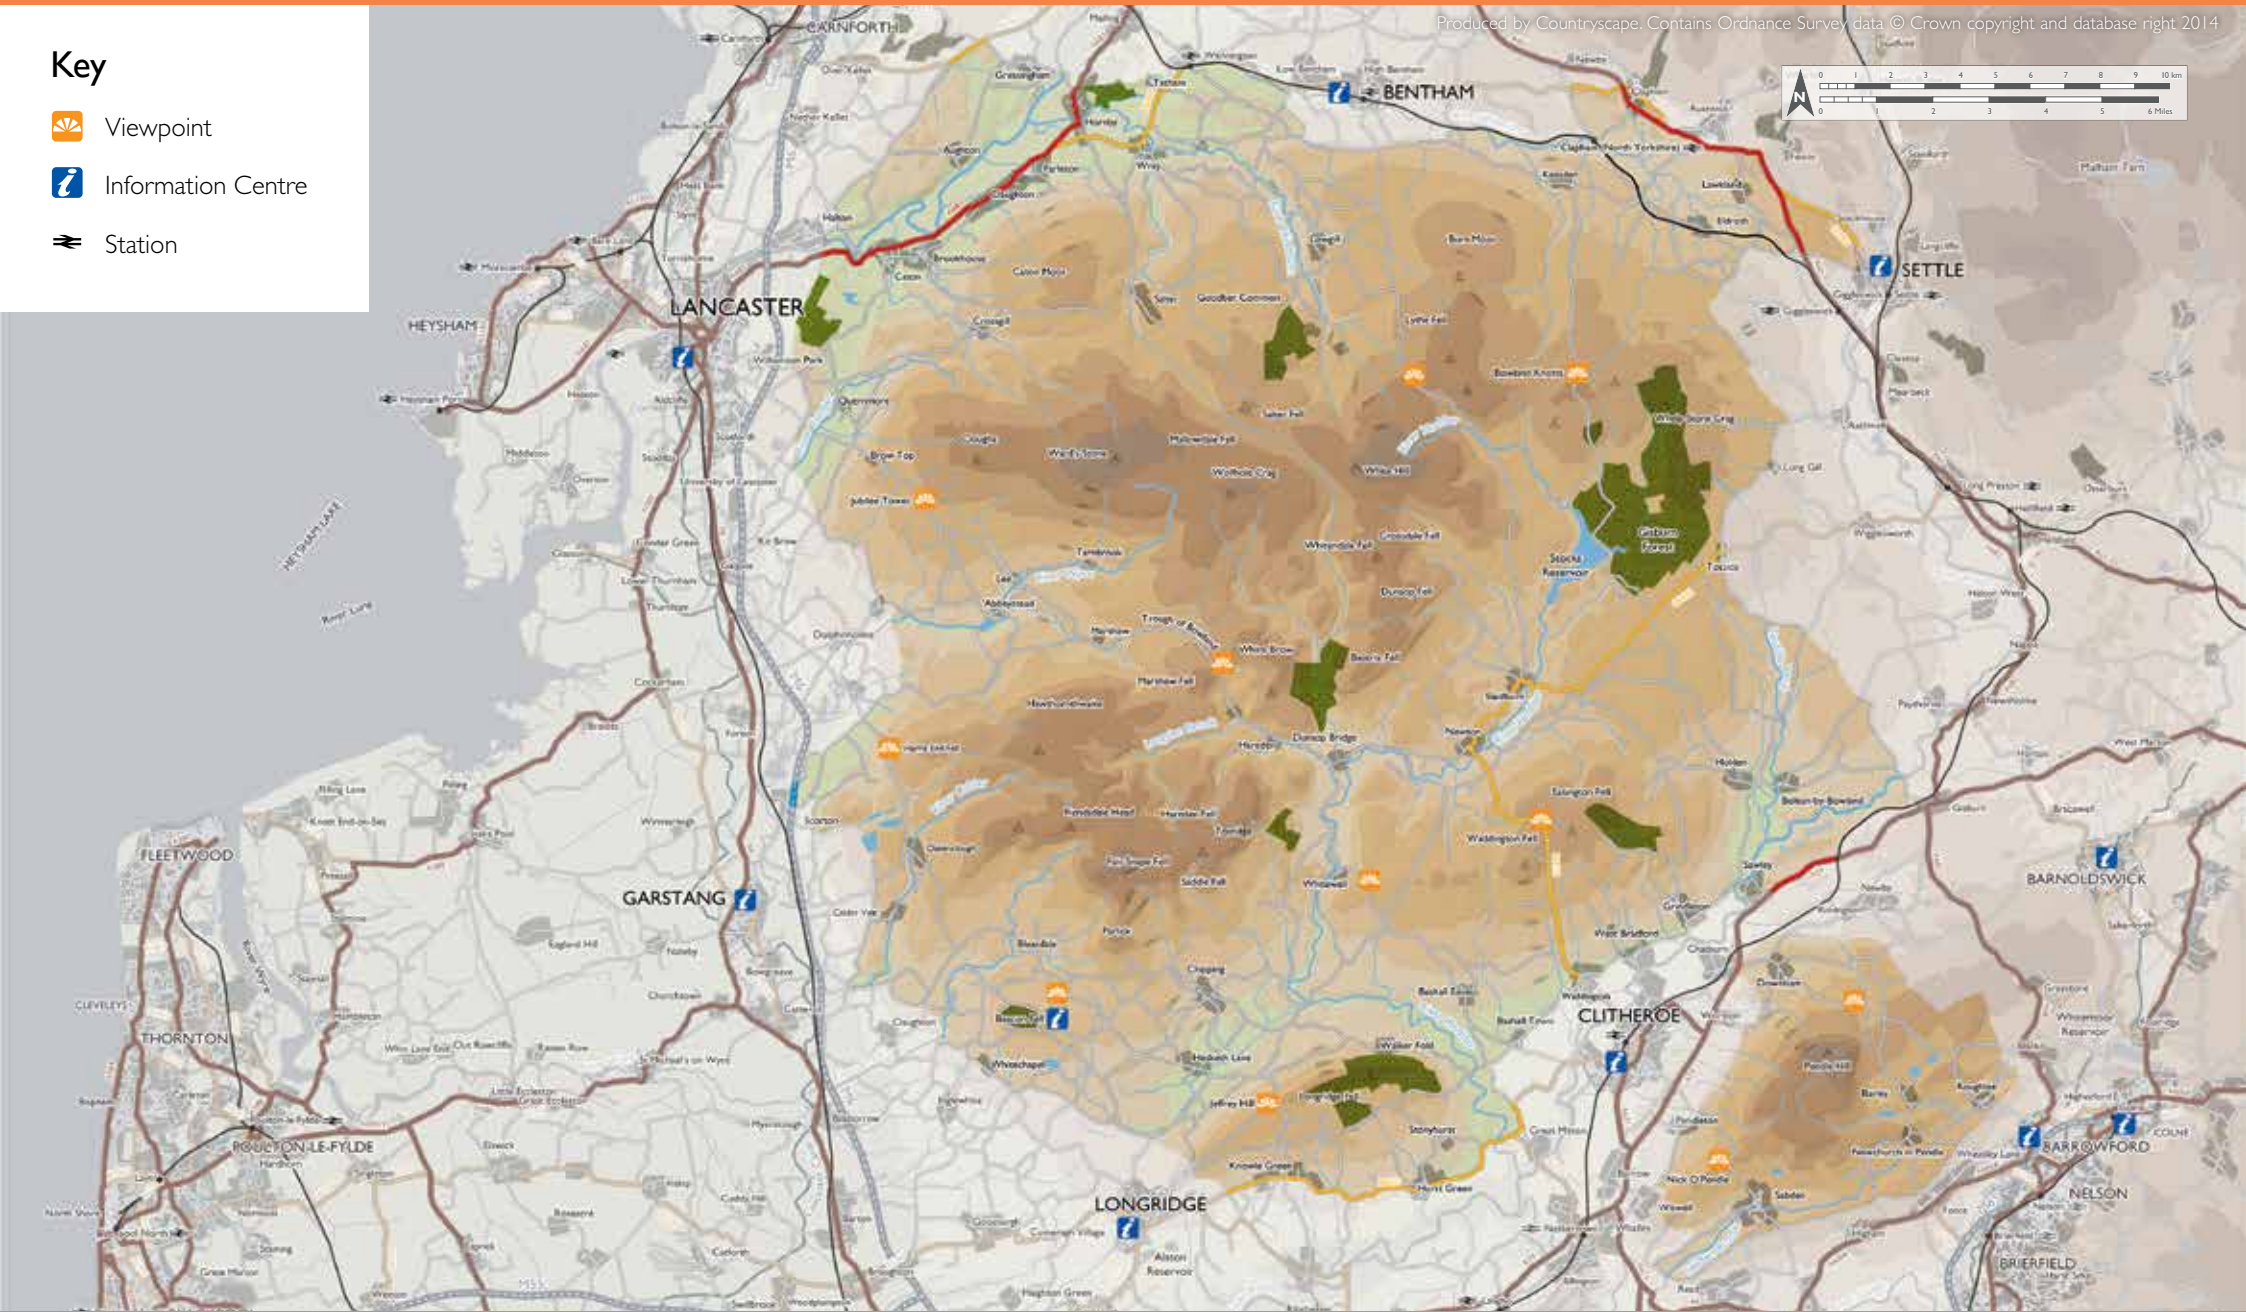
Key

Viewpoint

Information Centre

Station

Produced by Countryscape. Contains Ordnance Survey data © Crown copyright and database right 2014

0 1 2 3 4 5 6 7 8 9 10 km
0 1 2 3 4 5 6 Miles

CARNFORTH
BENTHAM
SETTLE
LANCASTER
HEYSHAM
FLEETWOOD
GARSTANG
THORNTON
POULTON-LE-FYLDE
LONGRIDGE
CLITHEROE
BARNOLDSWICK
BARROWFORD
NELSON
BRIERFIELD
Dunsop Bridge
Stocks Reservoir
Gisburn Forest
Ward's Stone
Jubilee Tower
Beacon Fell
Jeffrey Hill
Pendle Hill
Waddington Fell
Clougha
Slaidburn
Newton
Caton
Halton
Wray
Hornby
Bowland Knotts
Whitewell
Chipping
Bolton-by-Bowland
Sawley
Downham
Barley
Sabden
Whalley
Trough of Bowland
Abbeystead
Tarnbrook
Marshaw
Calder Vale
Scorton
Oakenclough
Bleasdale
Parlick
Fair Snape Fell
Langden
Hareden
Tosside
Wigglesworth
Long Preston
Hellifield
Clapham
Austwick
Giggleswick
Eldroth
Lawkland
Keasden
Wennington
Low Bentham
High Bentham
Gressingham
Tatham
Aughton
Claughton
Brookhouse
Quernmore
Galgate
Cockerham
Glasson
Knott End-on-Sea
Preesall
Pilling
Stalmine
Hambleton
St Michael's on Wyre
Great Eccleston
Inskip
Elswick
Grimsargh
Ribchester
Hurst Green
Stonyhurst
Knowle Green
Alston Reservoir
Read
Sabden
Wiswell
Nick O'Pendle
Gisburn
Paythorne
Nappa
Rimington
Grindleton
West Bradford
Waddington
Chatburn
Worston
Cleveleys
Heysham Lake
River Lune
River Wyre
M6
M55